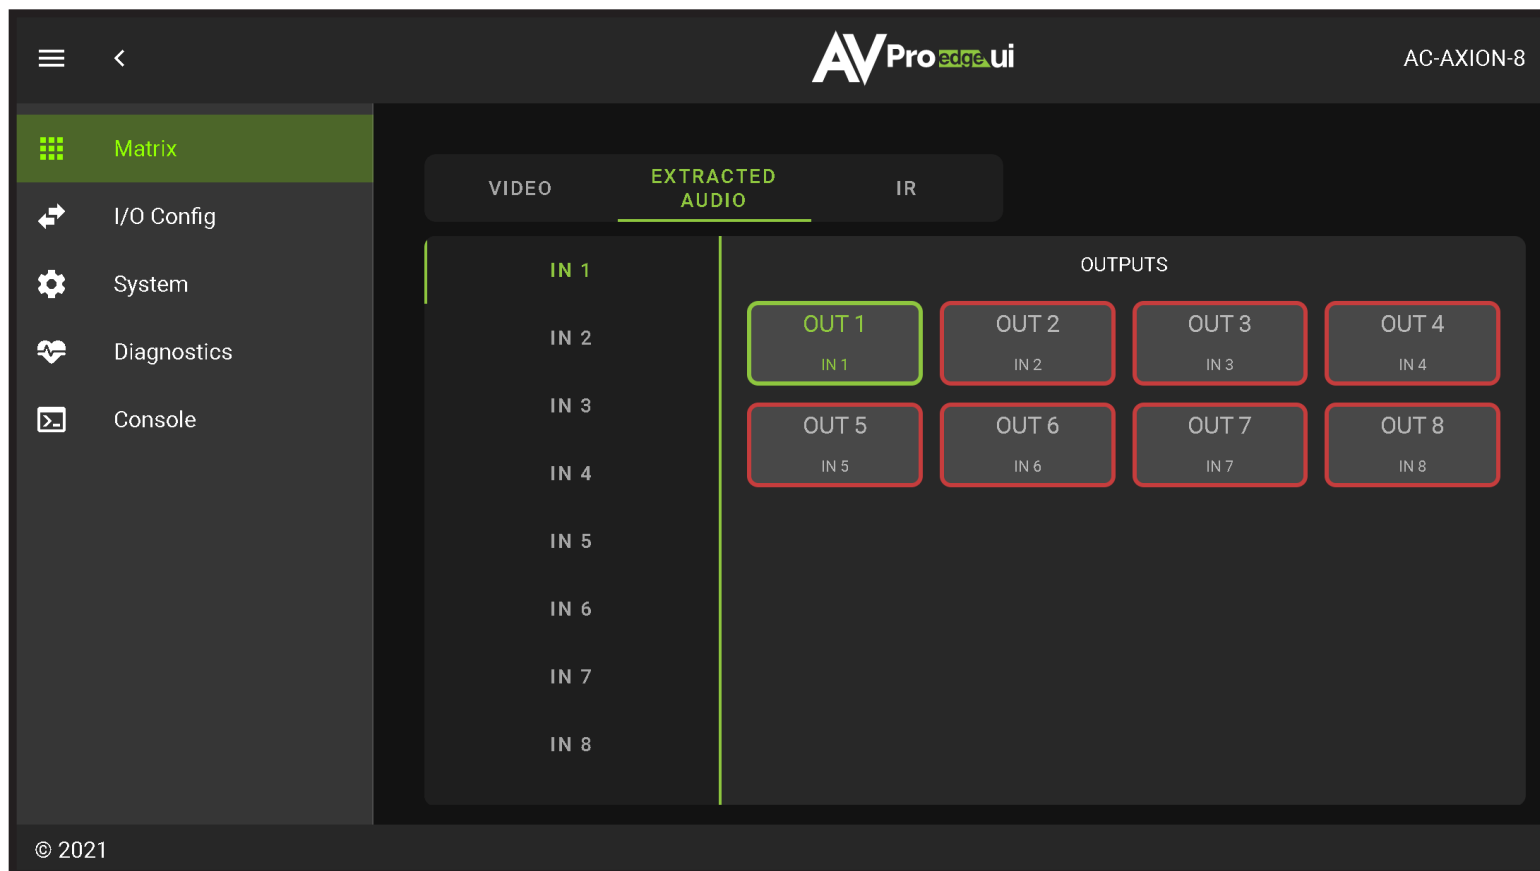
AVPro edge ui

AC-AXION-8

Matrix

I/O Config

System

Diagnostics

Console

VIDEO

EXTRACTED AUDIO

IR

IN 1

IN 2

IN 3

IN 4

IN 5

IN 6

IN 7

IN 8

OUTPUTS

OUT 1
IN 1

OUT 2
IN 2

OUT 3
IN 3

OUT 4
IN 4

OUT 5
IN 5

OUT 6
IN 6

OUT 7
IN 7

OUT 8
IN 8

© 2021